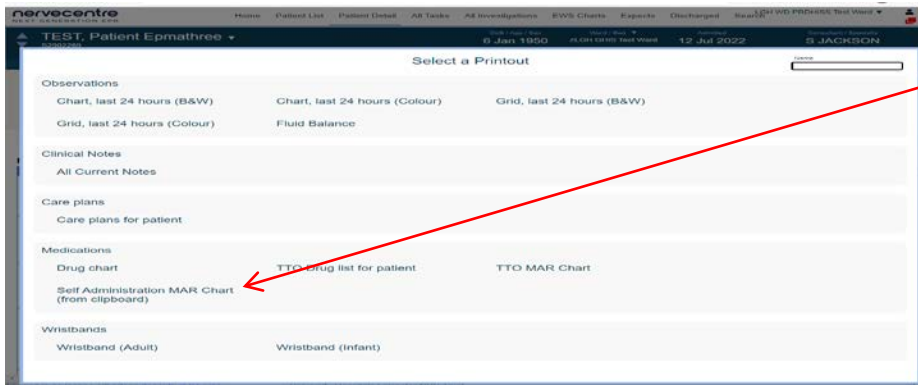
nervecentre
NEXT GENERATION EPR

Home Patient List Patient Detail All Tasks All Investigations EWS Charts Exports Discharged Search

TEST, Patient Epmathree
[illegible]

6 Jan 1950
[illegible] Test Ward
12 Jul 2022
S JACKSON

Select a Printout

Name

Observations
Chart, last 24 hours (B&W)
Chart, last 24 hours (Colour)
Grid, last 24 hours (B&W)
Grid, last 24 hours (Colour)
Fluid Balance

Clinical Notes
All Current Notes

Care plans
Care plans for patient

Medications
Drug chart
TTO Drug list for patient
TTO MAR Chart
Self Administration MAR Chart (from clipboard)

Wristbands
Wristband (Adult)
Wristband (Infant)